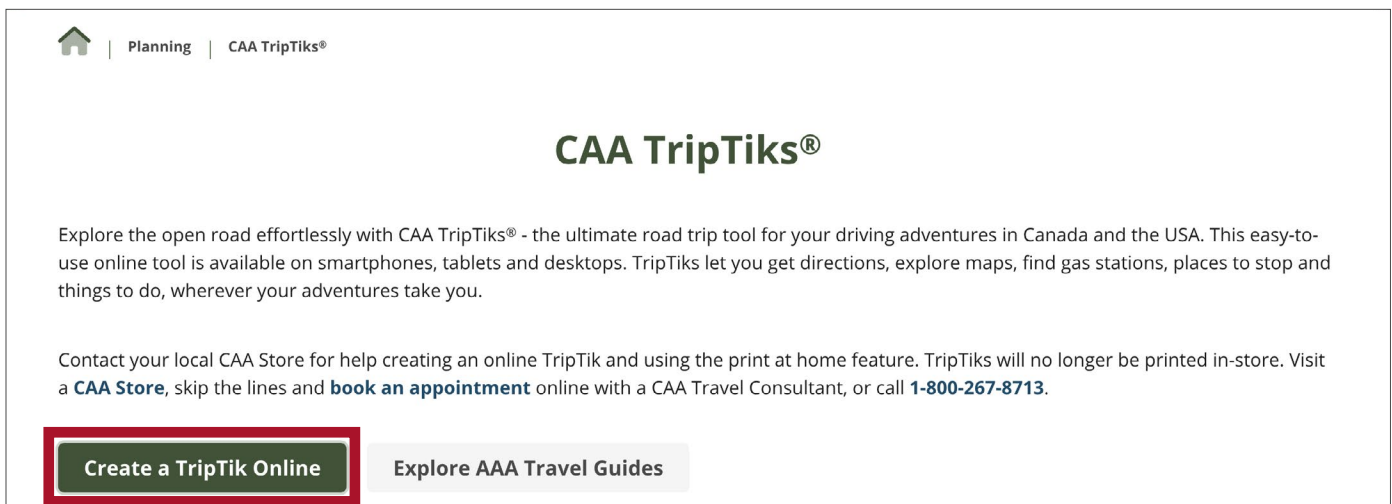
| Planning | CAA TripTiks®

CAA TripTiks®

Explore the open road effortlessly with CAA TripTiks® - the ultimate road trip tool for your driving adventures in Canada and the USA. This easy-to-use online tool is available on smartphones, tablets and desktops. TripTiks let you get directions, explore maps, find gas stations, places to stop and things to do, wherever your adventures take you.

Contact your local CAA Store for help creating an online TripTik and using the print at home feature. TripTiks will no longer be printed in-store. Visit a CAA Store, skip the lines and book an appointment online with a CAA Travel Consultant, or call 1-800-267-8713.

Create a TripTik Online

Explore AAA Travel Guides